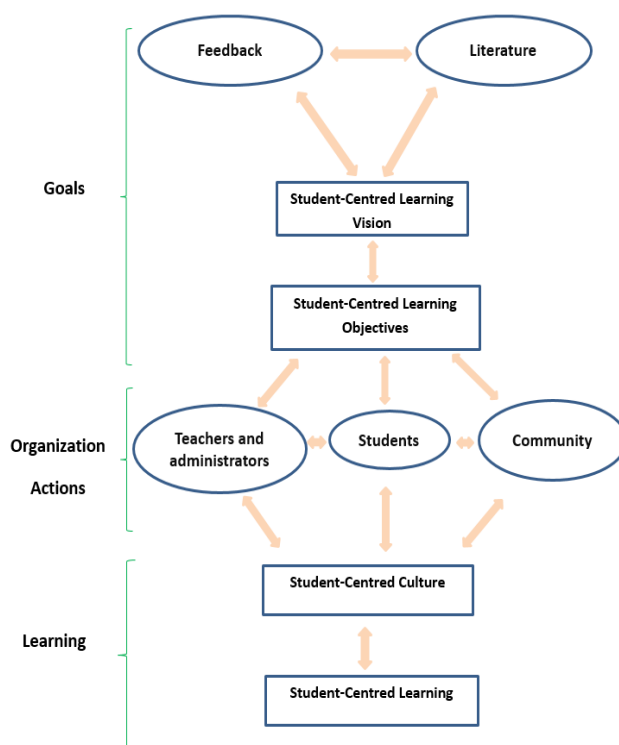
Feedback

Literature

Goals

Student-Centred Learning Vision

Student-Centred Learning Objectives

Organization Actions

Teachers and administrators

Students

Community

Student-Centred Culture

Learning

Student-Centred Learning